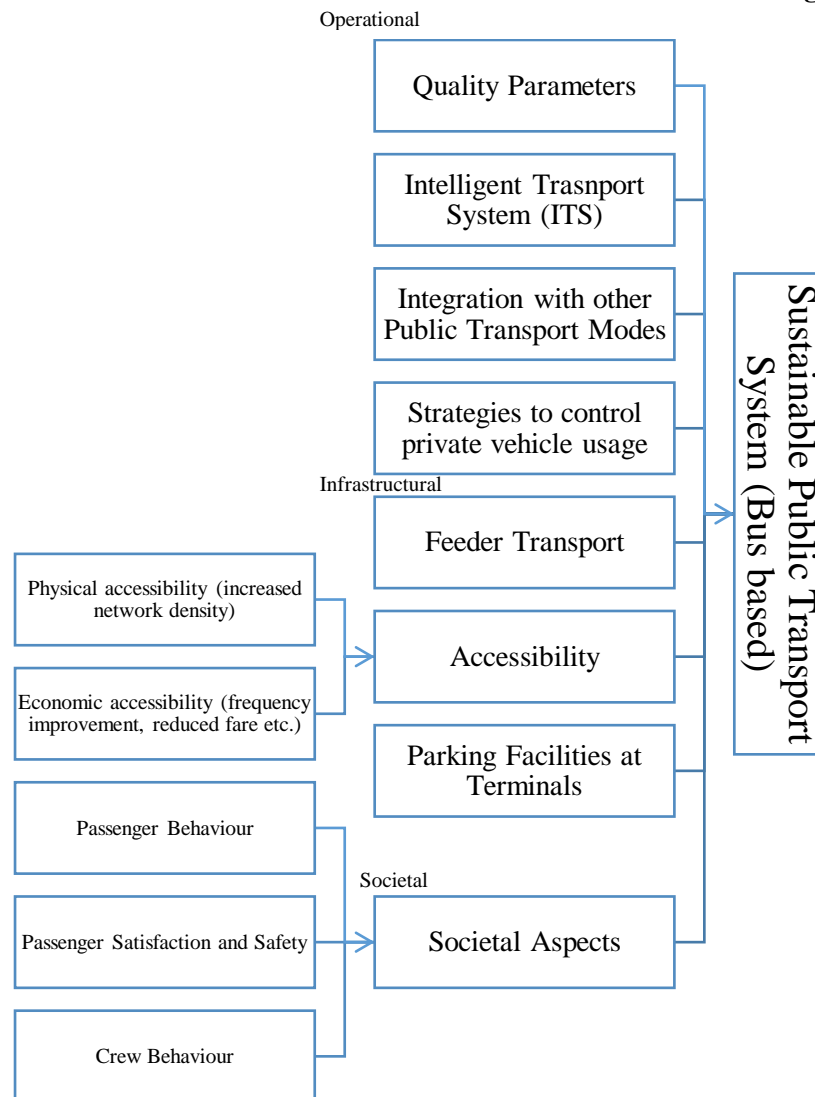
Operational

Quality Parameters

Intelligent Trasnport System (ITS)

Integration with other Public Transport Modes

Strategies to control private vehicle usage

Infrastructural

Feeder Transport

Physical accessibility (increased network density)

Economic accessibility (frequency improvement, reduced fare etc.)

Accessibility

Parking Facilities at Terminals

Passenger Behaviour

Passenger Satisfaction and Safety

Crew Behaviour

Societal

Societal Aspects

Sustainable Public Transport System (Bus based)